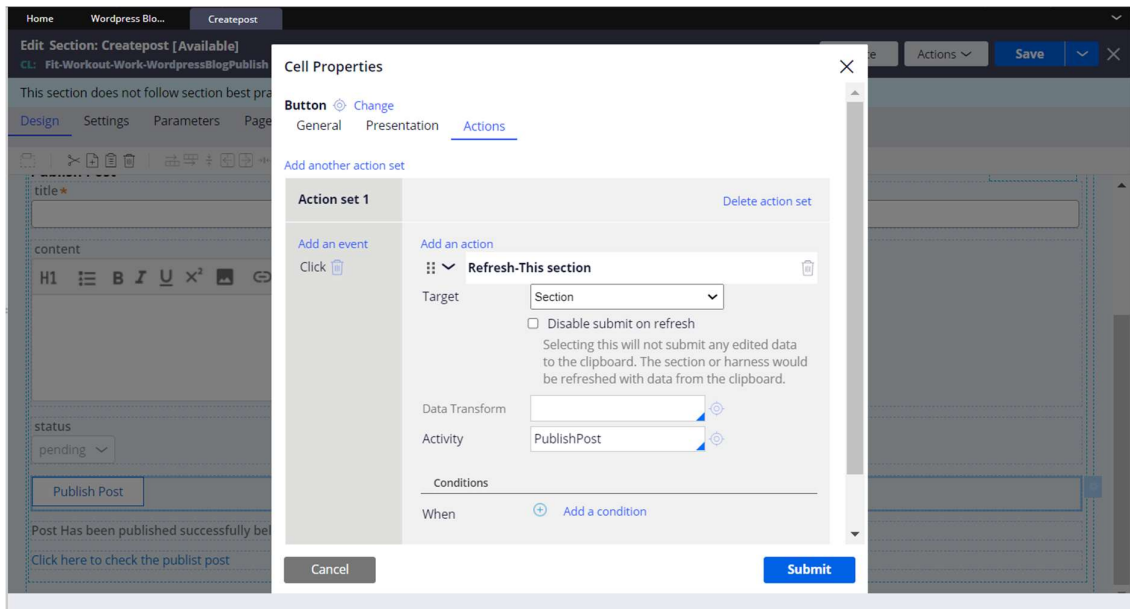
Home Wordpress Blo... Createpost

Edit Section: Createpost [Available]
CL: Fit-Workout-Work-WordpressBlogPublish

This section does not follow section best pra

Design Settings Parameters Page

title *

content

H1 B I U $X^2$

status
pending

Publish Post

Post Has been published successfully bel

Click here to check the publist post

Actions Save

Cell Properties

Button Change
General Presentation Actions

Add another action set

Action set 1
Delete action set

Add an event
Click

Add an action
Refresh-This section

Target Section
Disable submit on refresh
Selecting this will not submit any edited data to the clipboard. The section or harness would be refreshed with data from the clipboard.

Data Transform
Activity PublishPost

Conditions
When Add a condition

Cancel
Submit